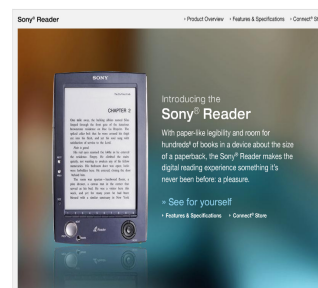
Sony® Reader

› Product Overview › Features & Specifications › Connect® St

SONY

CHAPTER 2

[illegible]

Introducing the

Sony® Reader

With paper-like legibility and room for hundreds¹ of books in a device about the size of a paperback, the Sony® Reader makes the digital reading experience something it's never been before: a pleasure.

» See for yourself

› Features & Specifications › Connect® Store